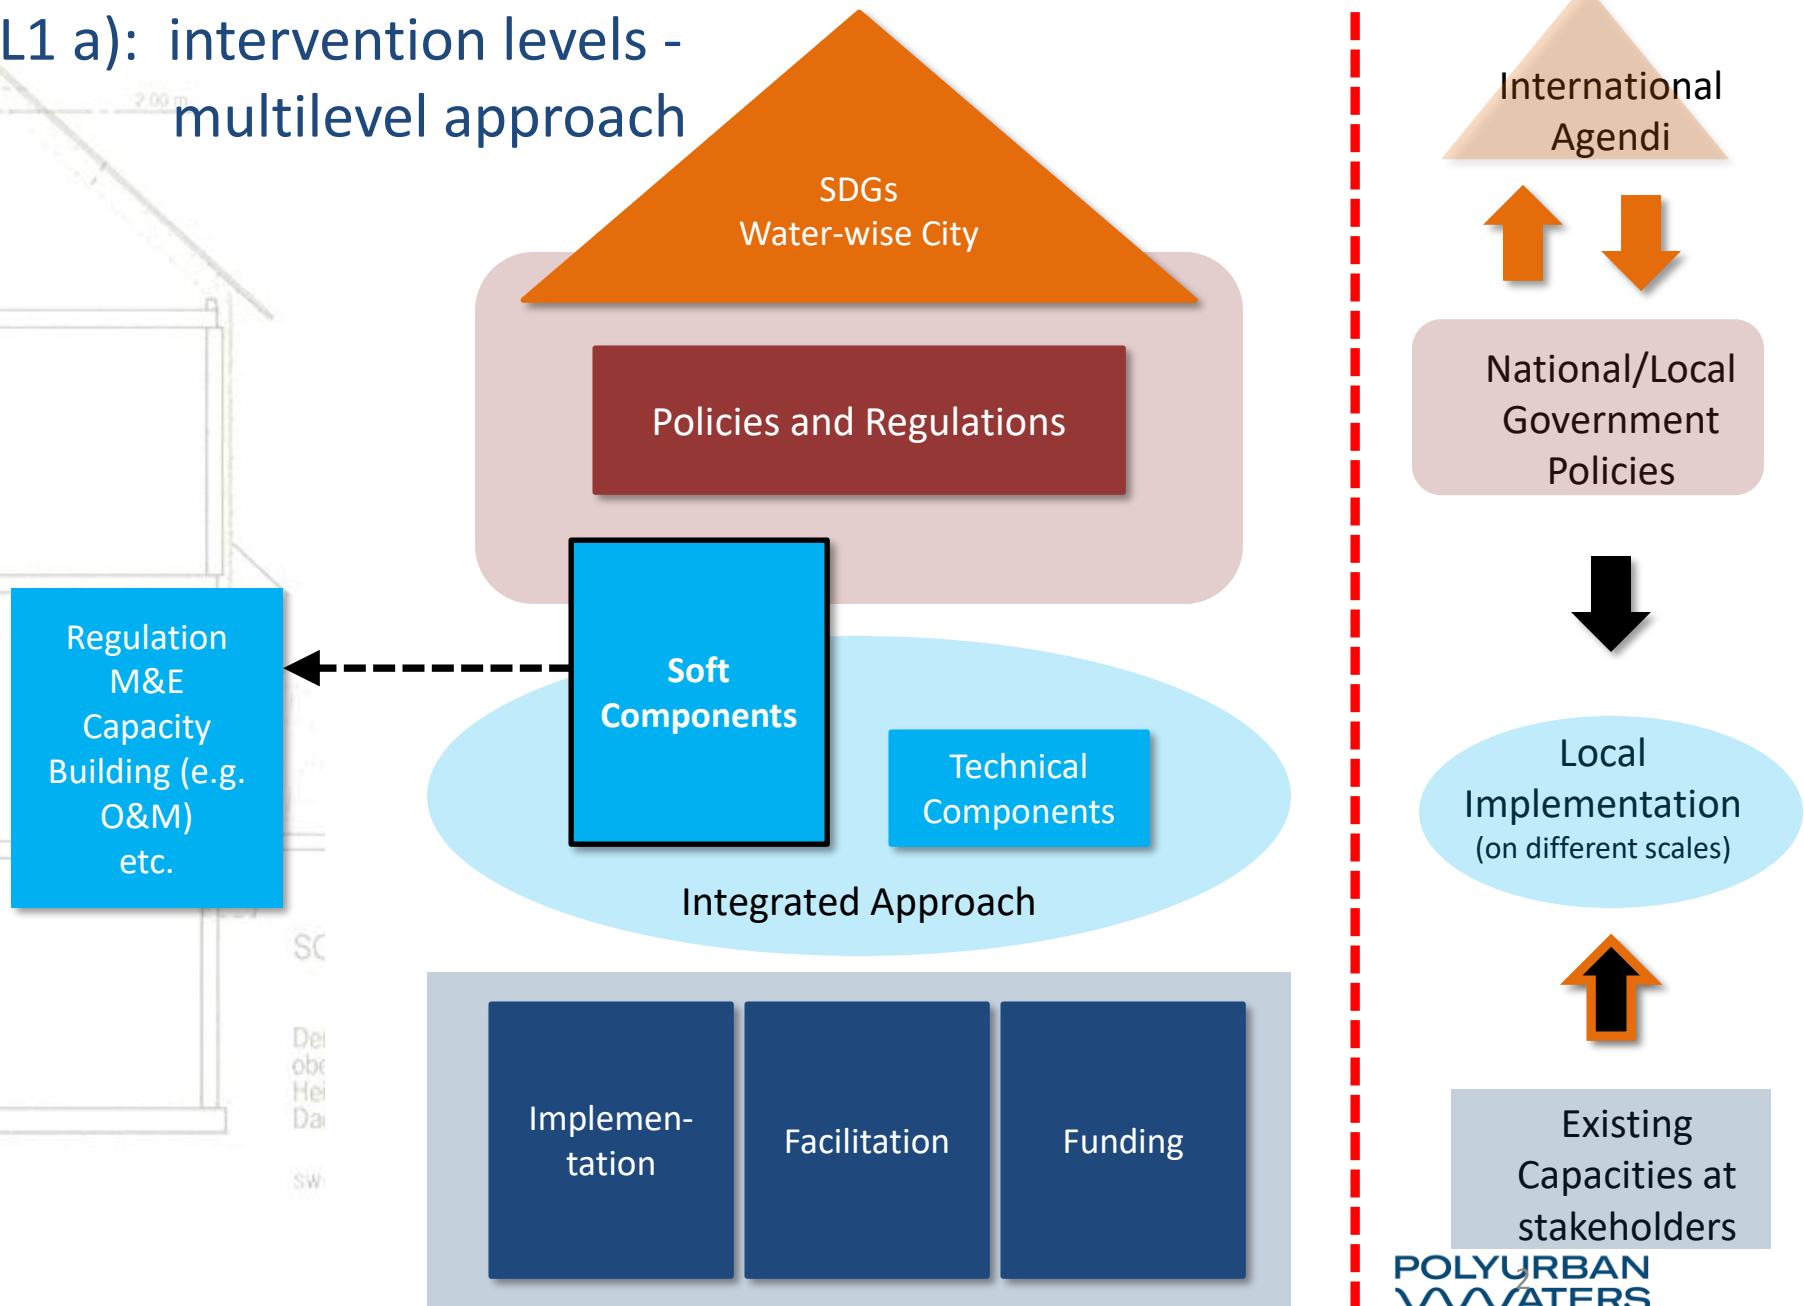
L1 a): intervention levels - multilevel approach

SDGs
Water-wise City

Policies and Regulations

Regulation
M&E
Capacity Building (e.g. O&M)
etc.

Soft Components

Technical Components

Integrated Approach

Implementation

Facilitation

Funding

International Agendi

National/Local Government Policies

Local Implementation
(on different scales)

Existing Capacities at stakeholders

POLYURBAN WATERS